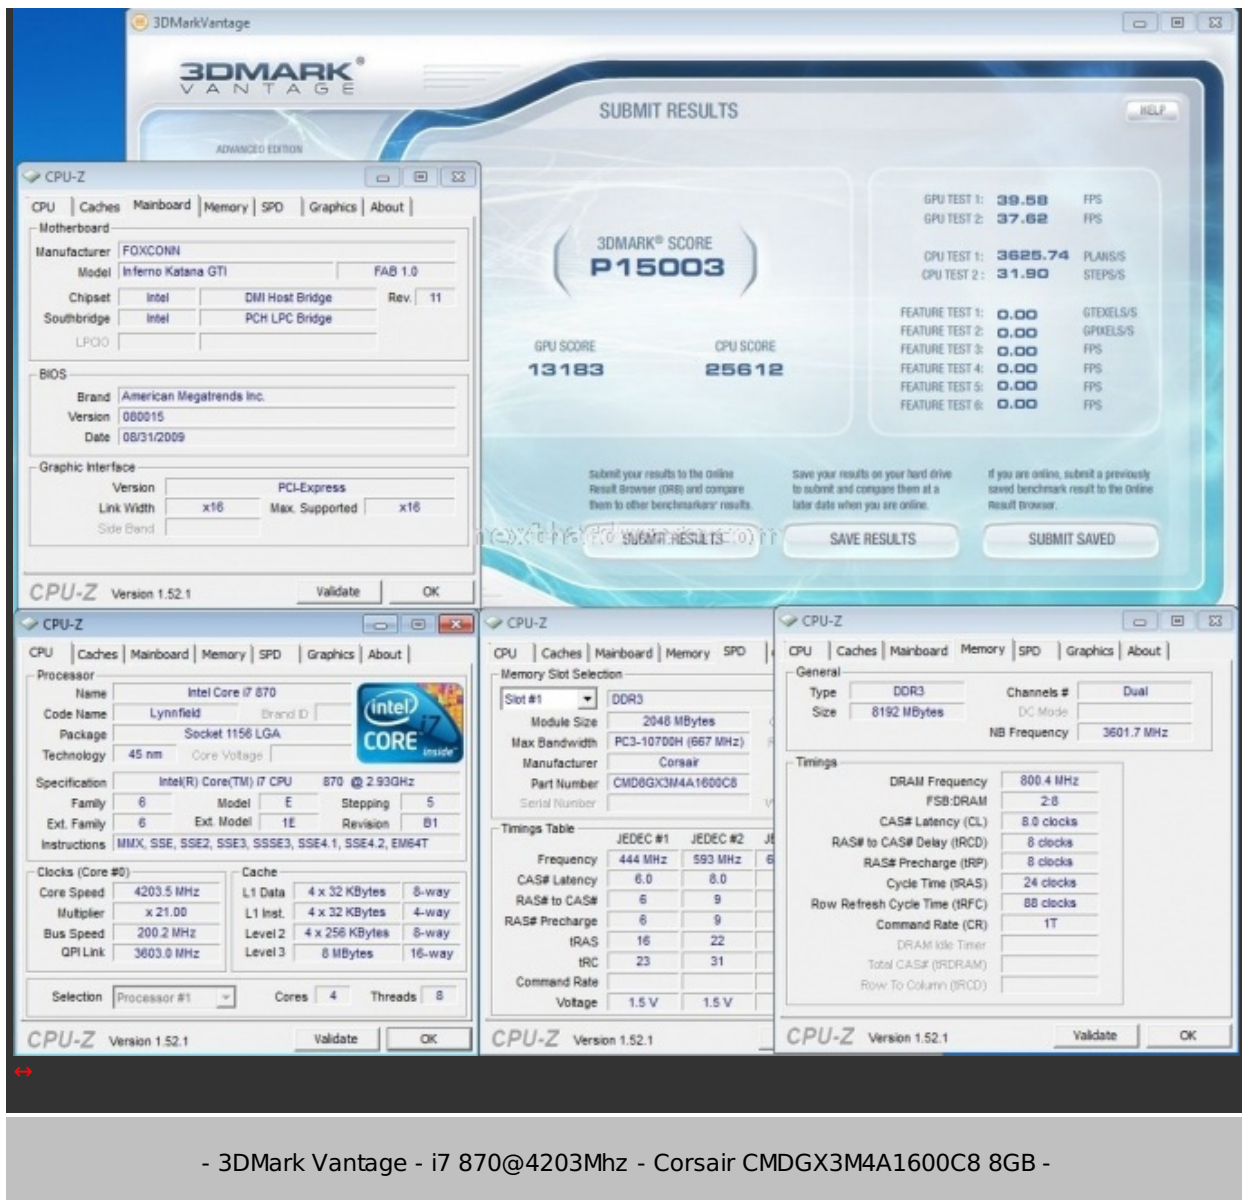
3DMarkVantage

3DMARK® VANTAGE

ADVANCED EDITION

SUBMIT RESULTS

HELP

3DMARK® SCORE
P15003

GPU SCORE
13183

CPU SCORE
25612

GPU TEST 1: 39.58 FPS
GPU TEST 2: 37.62 FPS

CPU TEST 1: 3625.74 PLANS/S
CPU TEST 2: 31.90 STEPS/S

FEATURE TEST 1: 0.00 GTEXELS/S
FEATURE TEST 2: 0.00 GPIXELS/S
FEATURE TEST 3: 0.00 FPS
FEATURE TEST 4: 0.00 FPS
FEATURE TEST 5: 0.00 FPS
FEATURE TEST 6: 0.00 FPS

Submit your results to the Online Result Browser (ORB) and compare them to other benchmarkers' results.

Save your results on your hard drive to submit and compare them at a later date when you are online.

If you are online, submit a previously saved benchmark result to the Online Result Browser.

SUBMIT RESULTS | SAVE RESULTS | SUBMIT SAVED

CPU-Z
CPU | Caches | Mainboard | Memory | SPD | Graphics | About
Motherboard
Manufacturer FOXCONN
Model Inferno Katana GTI FAB 1.0
Chipset Intel DMI Host Bridge Rev. 11
Southbridge Intel PCH LPC Bridge
LPCIO
BIOS
Brand American Megatrends Inc.
Version 080015
Date 08/31/2009
Graphic Interface
Version PCI-Express
Link Width x16 Max. Supported x16
Side Band
CPU-Z Version 1.52.1 Validate OK

CPU-Z
CPU | Caches | Mainboard | Memory | SPD | Graphics | About
Processor
Name Intel Core i7 870
Code Name Lynnfield Brand ID
Package Socket 1156 LGA
Technology 45 nm Core Voltage
Specification Intel(R) Core(TM) i7 CPU 870 @ 2.93GHz
Family 6 Model E Stepping 5
Ext. Family 6 Ext. Model 1E Revision B1
Instructions MMX, SSE, SSE2, SSE3, SSSE3, SSE4.1, SSE4.2, EM64T
Clocks (Core #0)
Core Speed 4203.5 MHz
Multiplier x 21.00
Bus Speed 200.2 MHz
QPI Link 3603.0 MHz
Cache
L1 Data 4 x 32 KBytes 8-way
L1 Inst. 4 x 32 KBytes 4-way
Level 2 4 x 256 KBytes 8-way
Level 3 8 MBytes 16-way
Selection Processor #1 Cores 4 Threads 8
CPU-Z Version 1.52.1 Validate OK

CPU-Z
CPU | Caches | Mainboard | Memory | SPD
Memory Slot Selection
Slot #1 DDR3
Module Size 2048 MBytes
Max Bandwidth PC3-10700H (667 MHz)
Manufacturer Corsair
Part Number CMD8GX3M4A1600C8
Serial Number
Timings Table
JEDEC #1 JEDEC #2
Frequency 444 MHz 593 MHz
CAS# Latency 6.0 8.0
RAS# to CAS# 6 9
RAS# Precharge 6 9
tRAS 16 22
tRC 23 31
Command Rate
Voltage 1.5 V 1.5 V
CPU-Z Version 1.52.1

CPU-Z
CPU | Caches | Mainboard | Memory | SPD | Graphics | About
General
Type DDR3 Channels # Dual
Size 8192 MBytes DC Mode
NB Frequency 3601.7 MHz
Timings
DRAM Frequency 800.4 MHz
FSB:DRAM 2:8
CAS# Latency (CL) 8.0 clocks
RAS# to CAS# Delay (tRCD) 8 clocks
RAS# Precharge (tRP) 8 clocks
Cycle Time (tRAS) 24 clocks
Row Refresh Cycle Time (tRFC) 88 clocks
Command Rate (CR) 1T
DRAM Idle Timer
Total CAS# (tRDRAM)
Row To Column (tRCD)
CPU-Z Version 1.52.1 Validate OK

↔

- 3DMark Vantage - i7 870@4203Mhz - Corsair CMDGX3M4A1600C8 8GB -